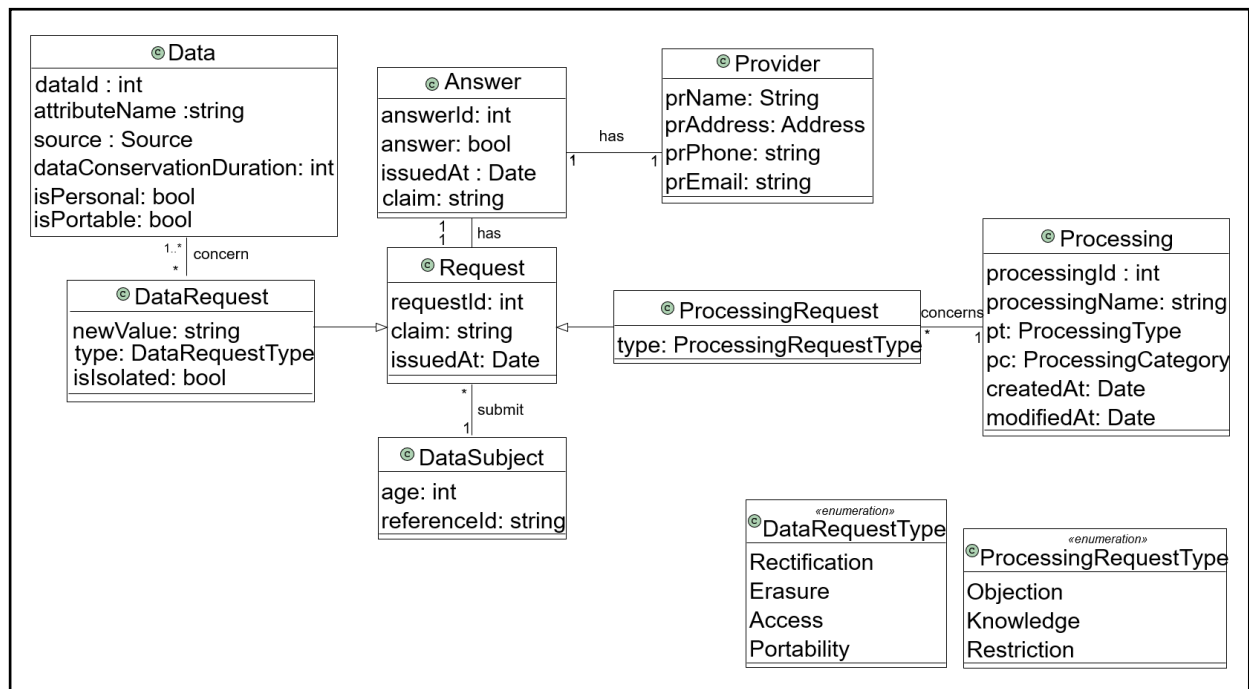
© Data
dataId : int
attributeName :string
source : Source
dataConservationDuration: int
isPersonal: bool
isPortable: bool

© Answer
answerId: int
answer: bool
issuedAt : Date
claim: string

© Provider
prName: String
prAddress: Address
prPhone: string
prEmail: string

has
1
1

1
1
has

1..*
concern
*

© DataRequest
newValue: string
type: DataRequestType
isIsolated: bool

© Request
requestId: int
claim: string
issuedAt: Date

© ProcessingRequest
type: ProcessingRequestType

concerns
*
1

© Processing
processingId : int
processingName: string
pt: ProcessingType
pc: ProcessingCategory
createdAt: Date
modifiedAt: Date

*
submit
1

© DataSubject
age: int
referenceId: string

«enumeration»
© DataRequestType
Rectification
Erasure
Access
Portability

«enumeration»
© ProcessingRequestType
Objection
Knowledge
Restriction